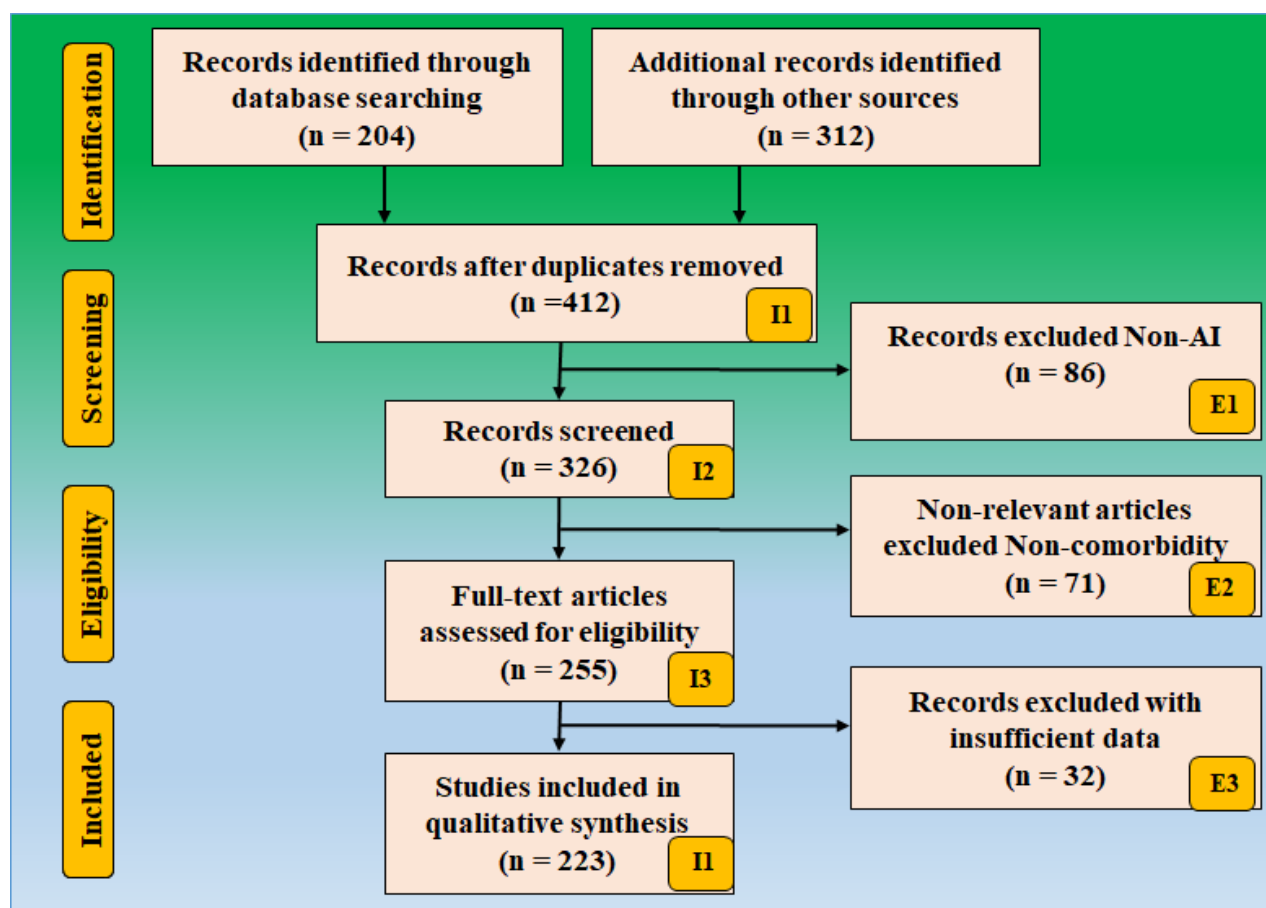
Identification

Records identified through database searching (n = 204)

Additional records identified through other sources (n = 312)

Screening

Records after duplicates removed (n =412)

I1

Records excluded Non-AI (n = 86)

E1

Records screened (n = 326)

I2

Eligibility

Non-relevant articles excluded Non-comorbidity (n = 71)

E2

Full-text articles assessed for eligibility (n = 255)

I3

Included

Records excluded with insufficient data (n = 32)

E3

Studies included in qualitative synthesis (n = 223)

I1